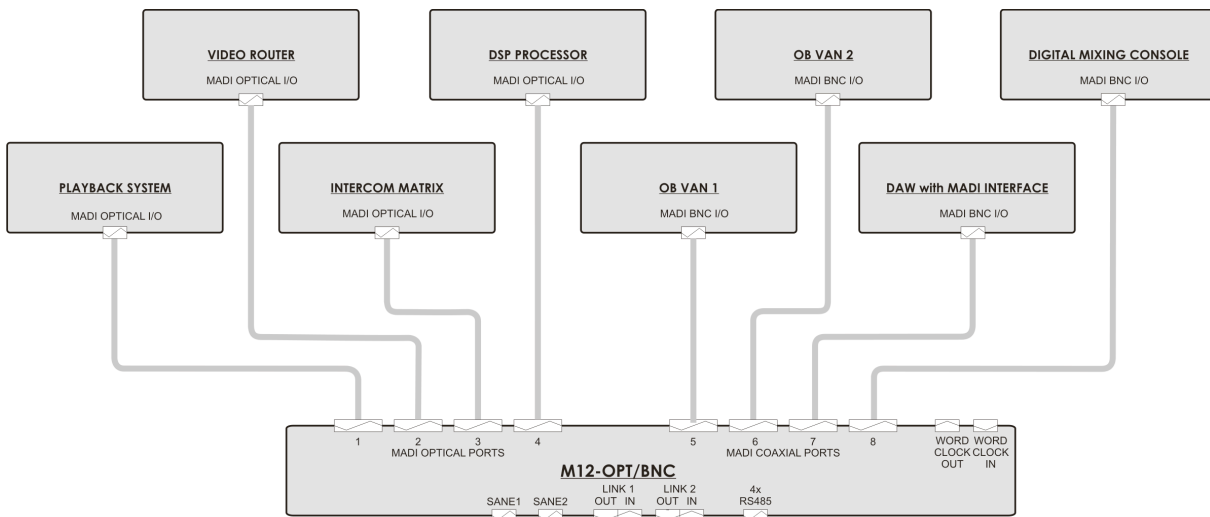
VIDEO ROUTER
MADI OPTICAL I/O

DSP PROCESSOR
MADI OPTICAL I/O

OB VAN 2
MADI BNC I/O

DIGITAL MIXING CONSOLE
MADI BNC I/O

PLAYBACK SYSTEM
MADI OPTICAL I/O

INTERCOM MATRIX
MADI OPTICAL I/O

OB VAN 1
MADI BNC I/O

DAW with MADI INTERFACE
MADI BNC I/O

1 2 3 4
MADI OPTICAL PORTS

5 6 7 8
MADI COAXIAL PORTS

WORD CLOCK OUT
WORD CLOCK IN

M12-OPT/BNC

SANE1 SANE2
LINK 1 OUT IN
LINK 2 OUT IN
4x RS485